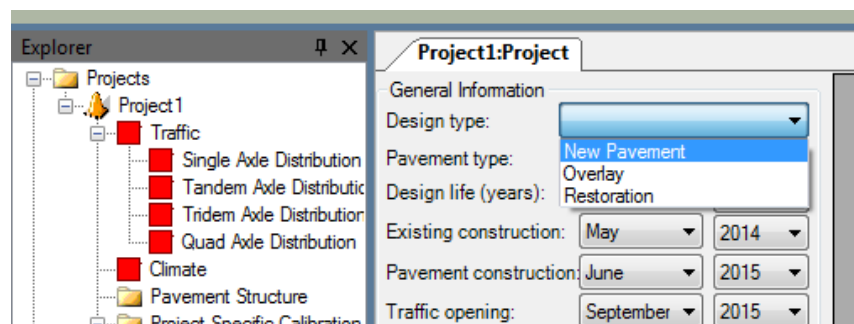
Explorer

Projects
Project1
Traffic
Single Axle Distribution
Tandem Axle Distributio
Tridem Axle Distribution
Quad Axle Distribution
Climate
Pavement Structure
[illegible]

Project1:Project

General Information
Design type:
New Pavement
Overlay
Restoration
Pavement type:
Design life (years):
Existing construction: May 2014
Pavement construction: June 2015
Traffic opening: September 2015